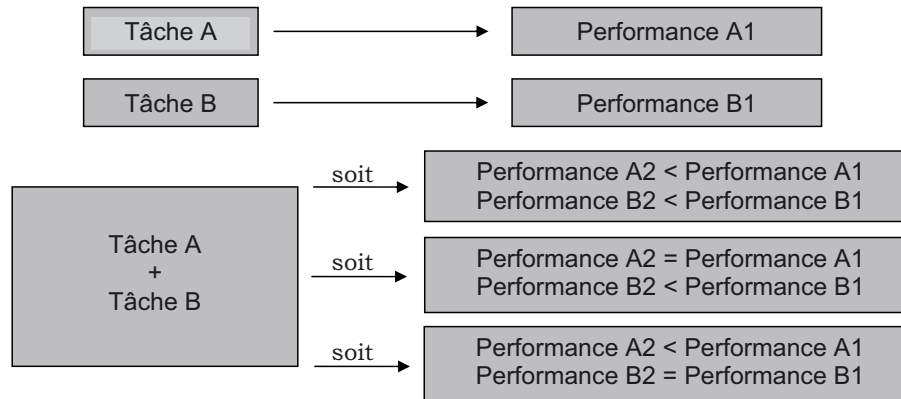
Tâche A

Performance A1

Tâche B

Performance B1

Tâche A
+
Tâche B

soit

Performance A2 < Performance A1
Performance B2 < Performance B1

soit

Performance A2 = Performance A1
Performance B2 < Performance B1

soit

Performance A2 < Performance A1
Performance B2 = Performance B1